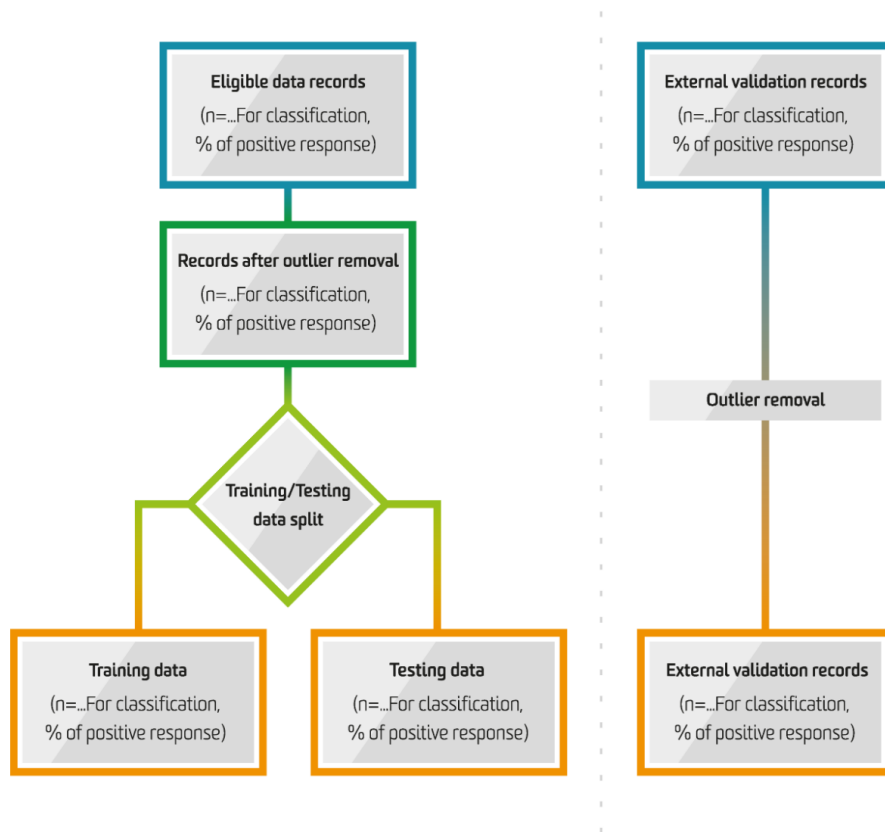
Eligible data records
(n=...For classification,
% of positive response)

Records after outlier removal
(n=...For classification,
% of positive response)

Training/Testing
data split

Training data
(n=...For classification,
% of positive response)

Testing data
(n=...For classification,
% of positive response)

External validation records
(n=...For classification,
% of positive response)

Outlier removal

External validation records
(n=...For classification,
% of positive response)